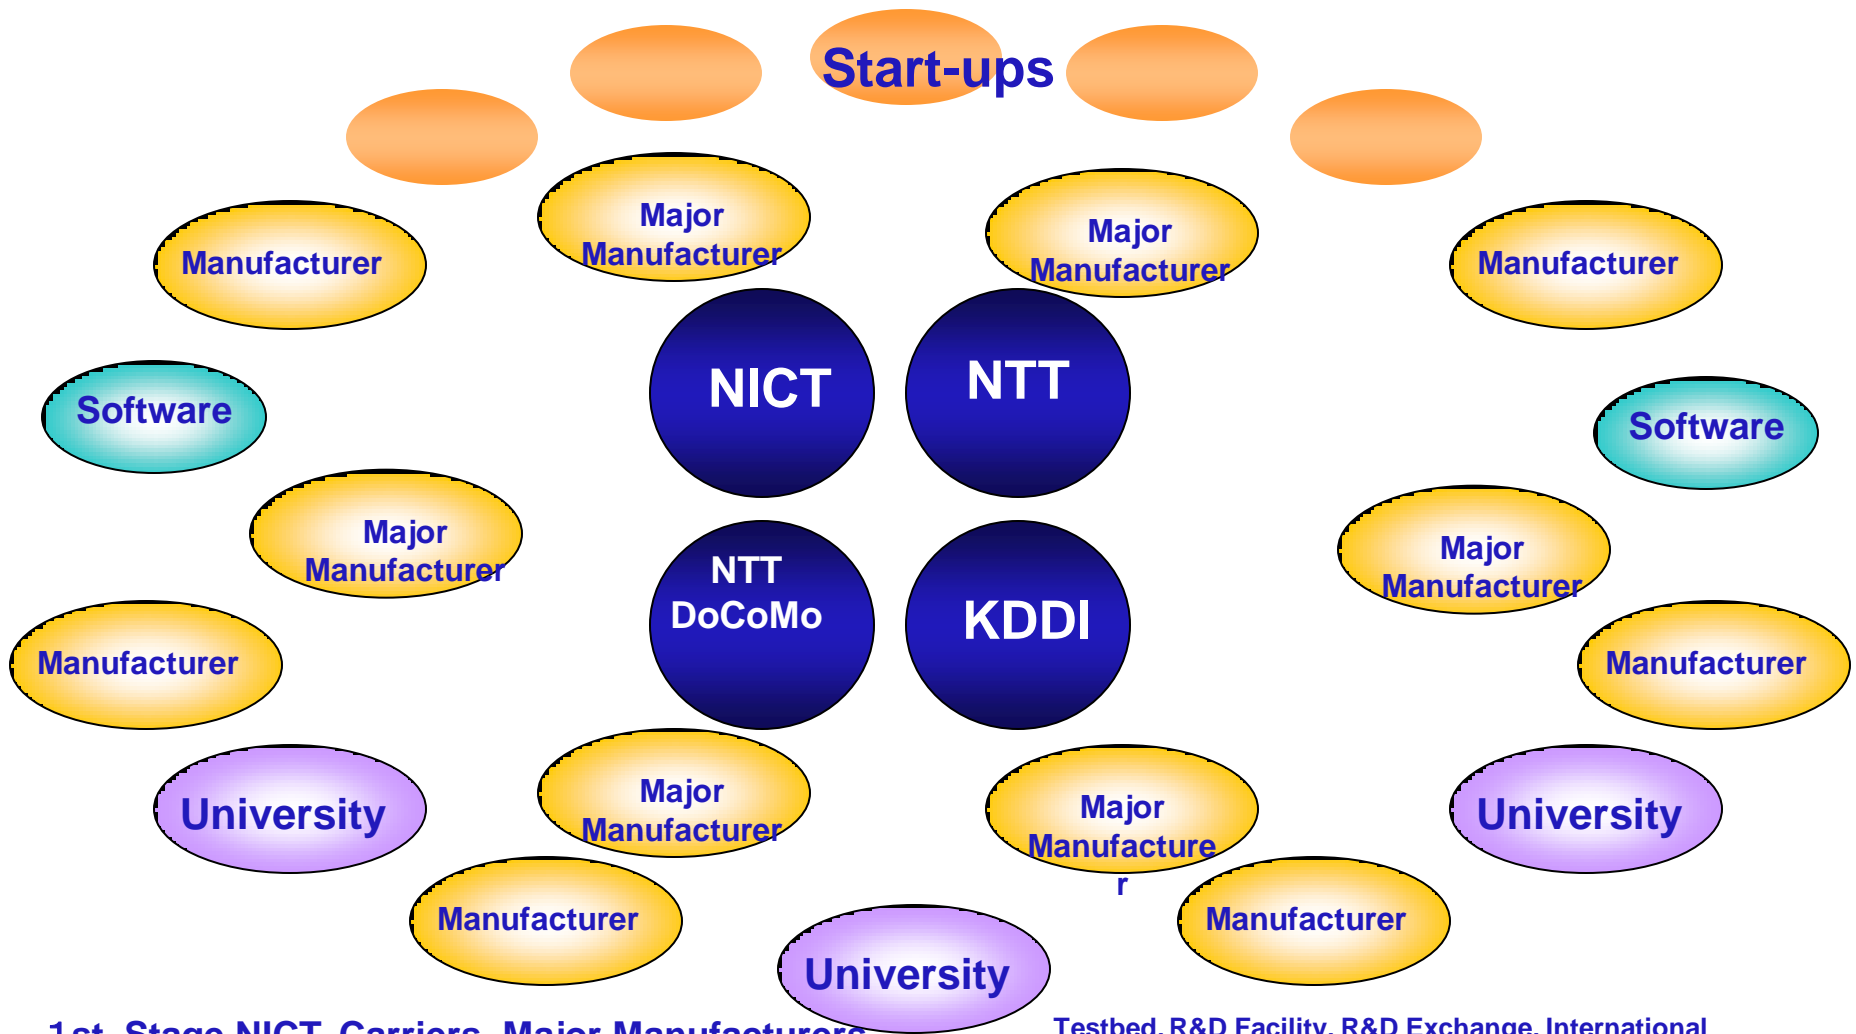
Start-ups

Manufacturer

Major Manufacturer

Major Manufacturer

Manufacturer

NICT

NTT

Software

Software

Major Manufacturer

Major Manufacturer

NTT DoCoMo

KDDI

Manufacturer

Manufacturer

University

Major Manufacturer

Major Manufacturer

University

Manufacturer

Manufacturer

University

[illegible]

Testbed, R&D Facility, R&D Exchange, International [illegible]